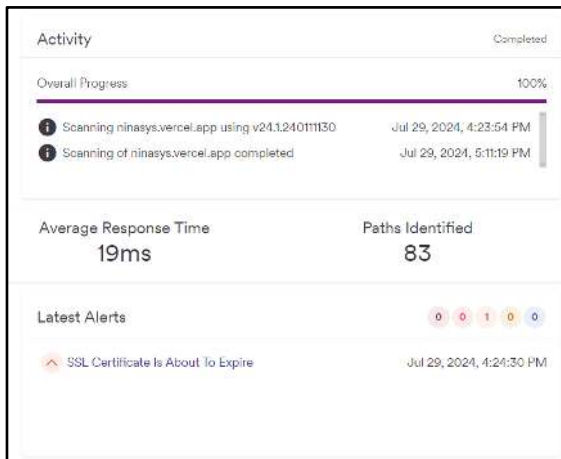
Activity

Completed

Overall Progress

100%

Scanning ninasys.vercel.app using v24.1.240111130

Jul 29, 2024, 4:23:54 PM

Scanning of ninasys.vercel.app completed

Jul 29, 2024, 5:11:19 PM

Average Response Time
19ms

Paths Identified
83

Latest Alerts

0 0 1 0 0

SSL Certificate Is About To Expire

Jul 29, 2024, 4:24:30 PM